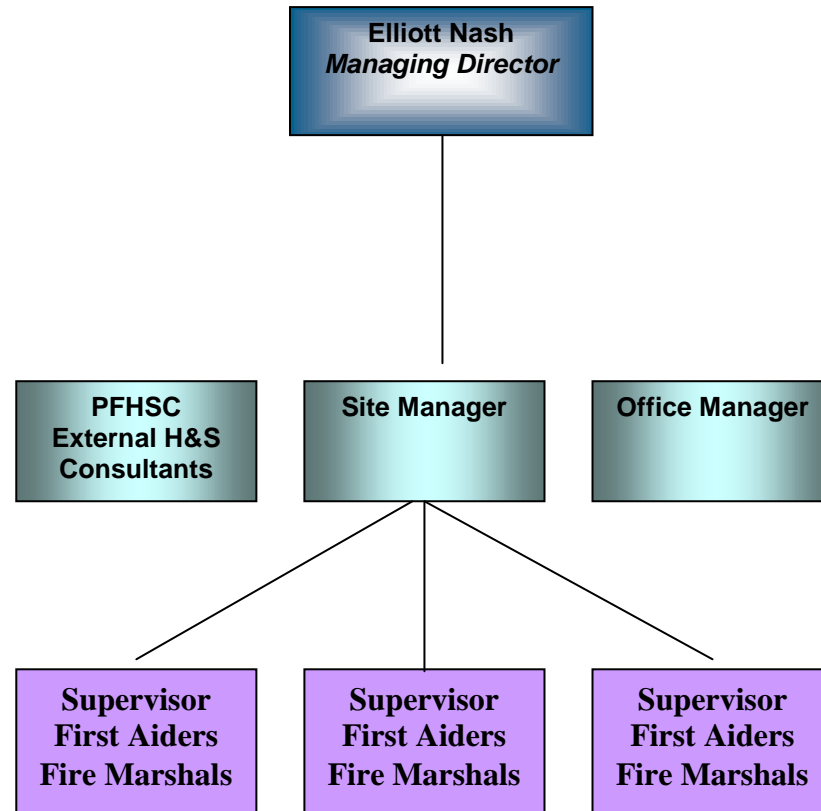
Elliott Nash
Managing Director

PFHSC
External H&S
Consultants

Site Manager

Office Manager

Supervisor
First Aiders
Fire Marshals

Supervisor
First Aiders
Fire Marshals

Supervisor
First Aiders
Fire Marshals